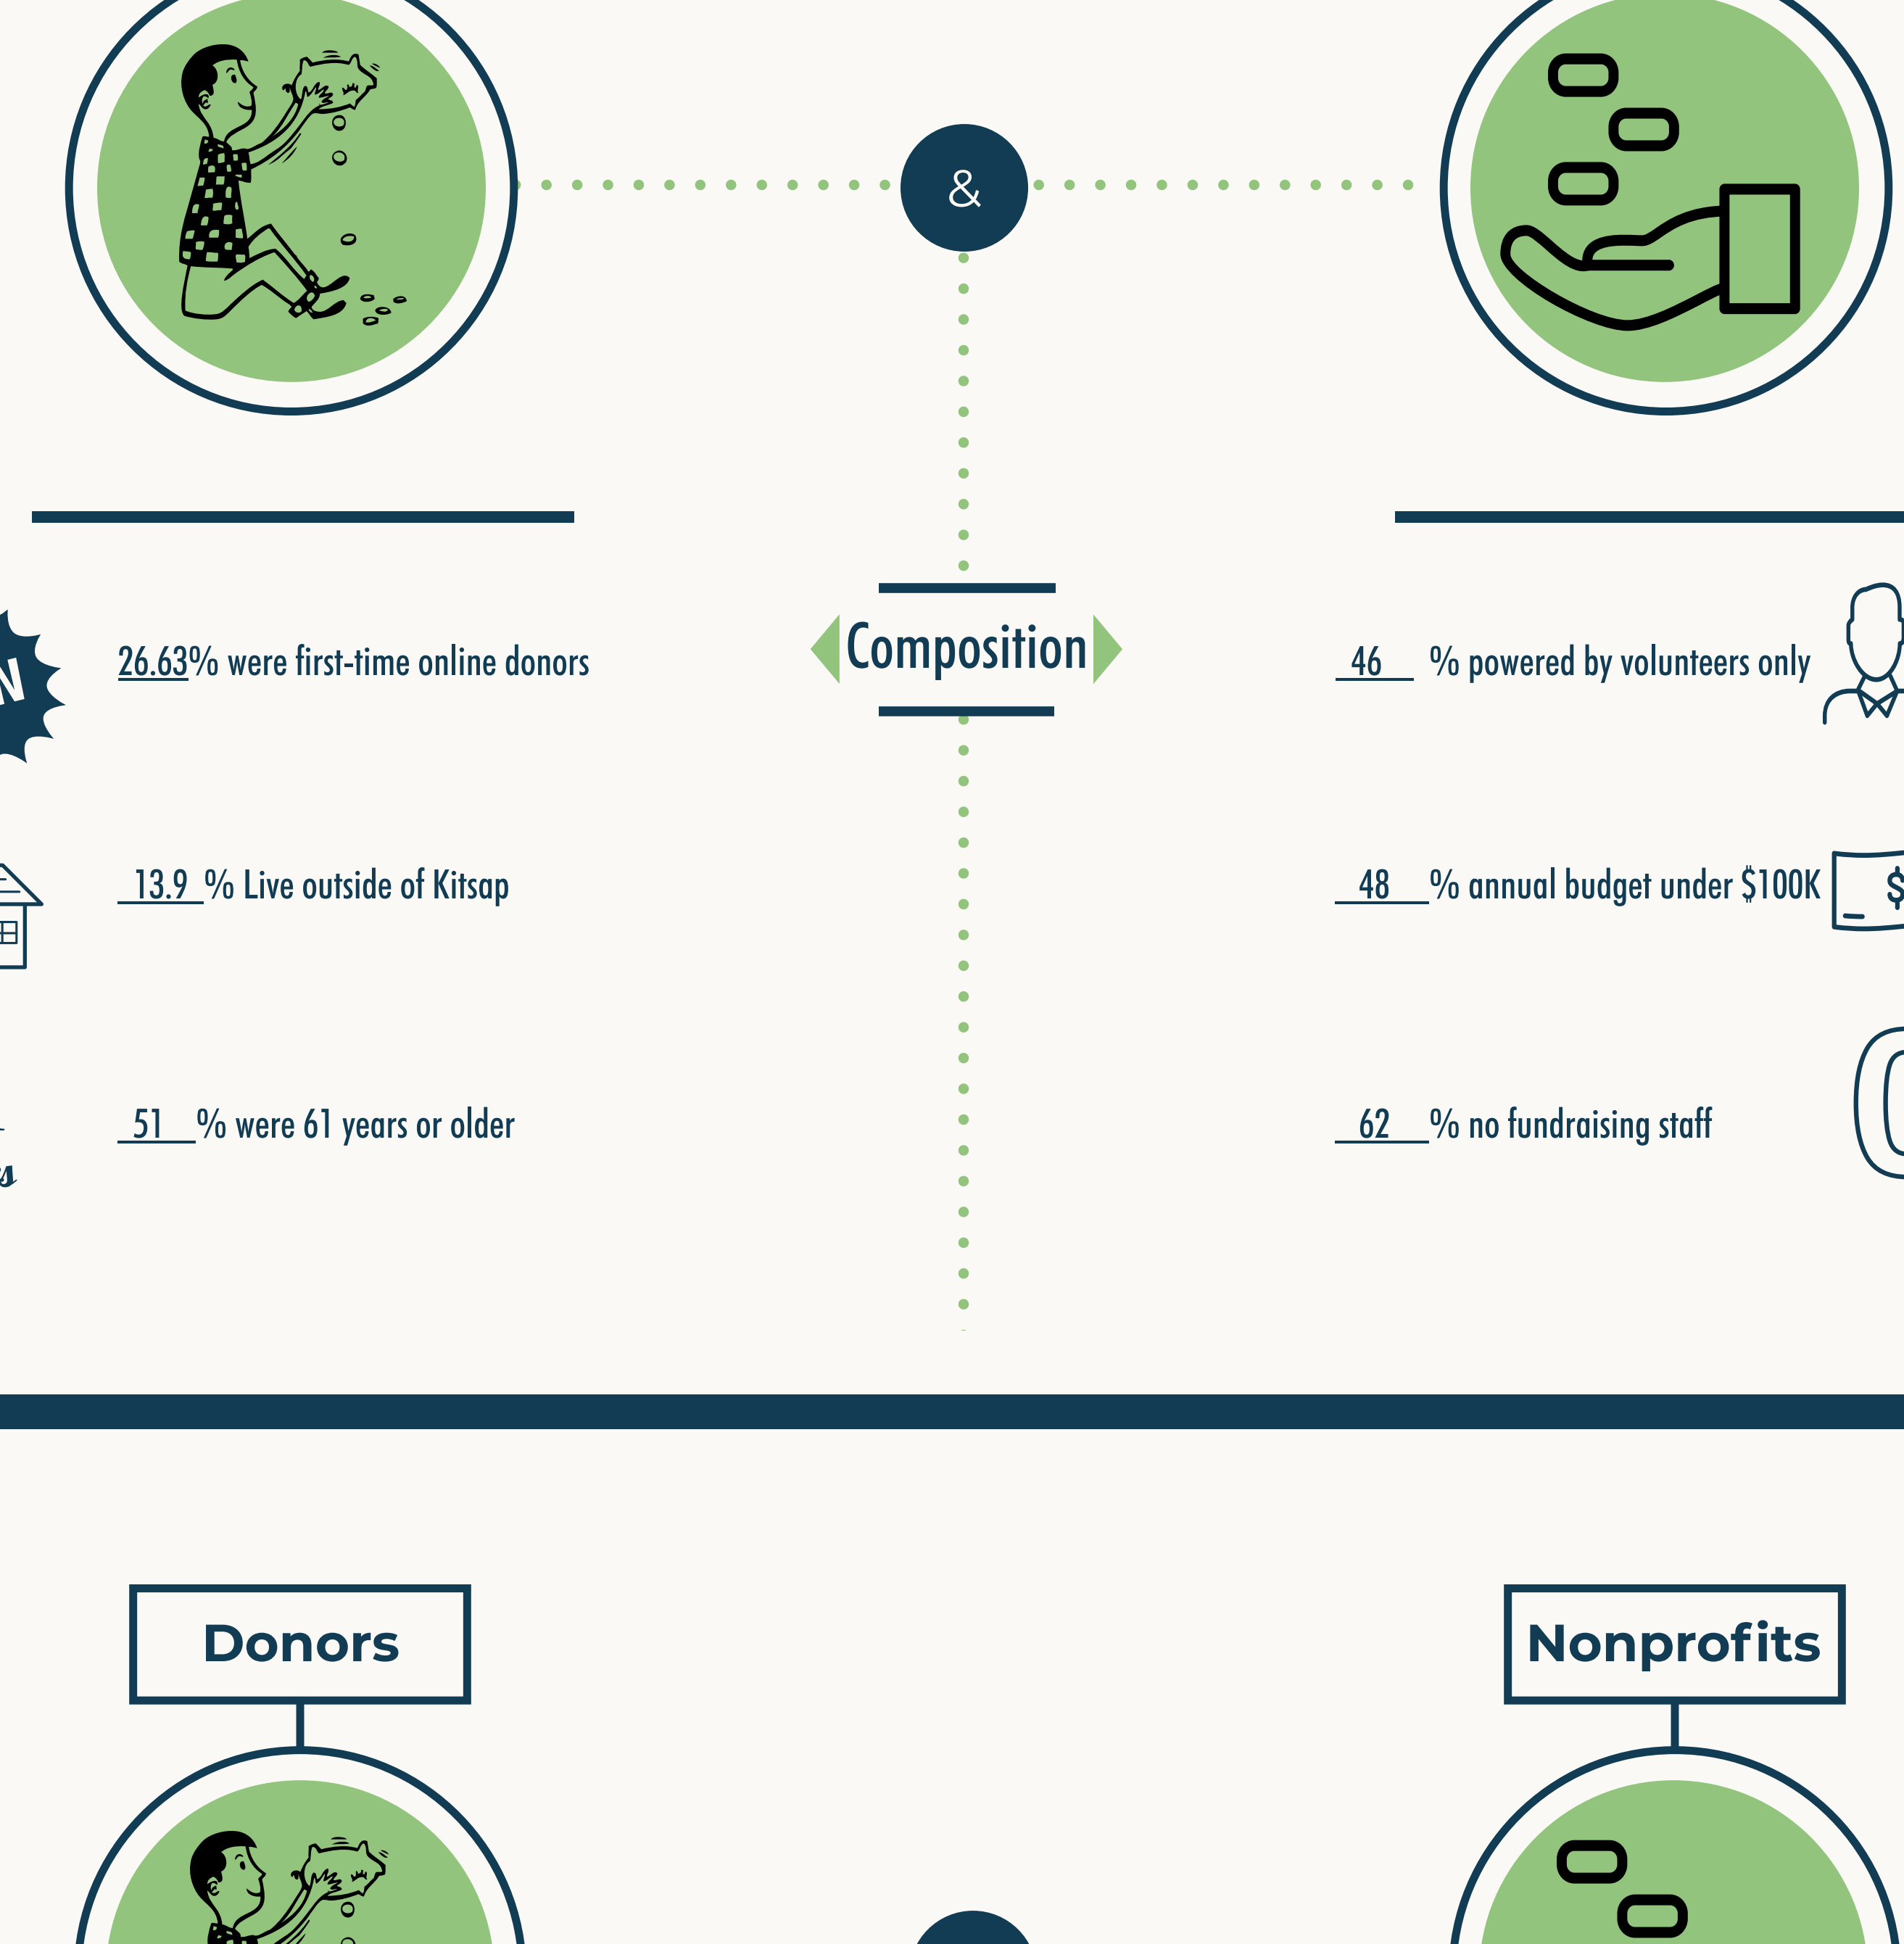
&

Composition

N

26.63% were first-time online donors

13.9 % Live outside of Kitsap

51 % were 61 years or older

46 % powered by volunteers only

48 % annual budget under $100K

$

62 % no fundraising staff

Donors

Nonprofits